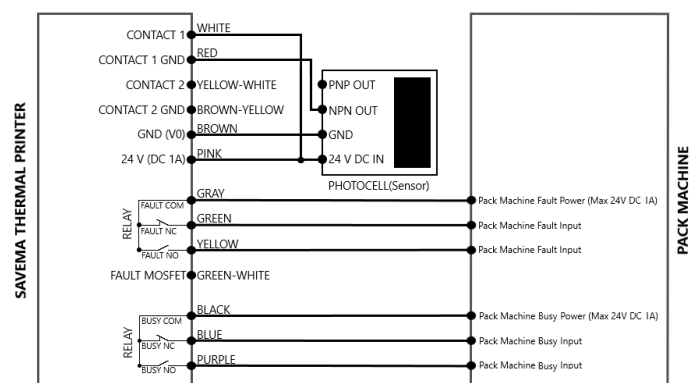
SAVEMA THERMAL PRINTER

CONTACT 1
CONTACT 1 GND
CONTACT 2
CONTACT 2 GND
GND (V0)
24 V (DC 1A)

WHITE
RED
YELLOW-WHITE
BROWN-YELLOW
BROWN
PINK

PNP OUT
NPN OUT
GND
24 V DC IN
PHOTOCELL(Sensor)

RELAY
FAULT COM
FAULT NC
FAULT NO
GRAY
GREEN
YELLOW
FAULT MOSFET
GREEN-WHITE

RELAY
BUSY COM
BUSY NC
BUSY NO
BLACK
BLUE
PURPLE

Pack Machine Fault Power (Max 24V DC 1A)
Pack Machine Fault Input
Pack Machine Fault Input
Pack Machine Busy Power (Max 24V DC 1A)
Pack Machine Busy Input
Pack Machine Busy Input

PACK MACHINE